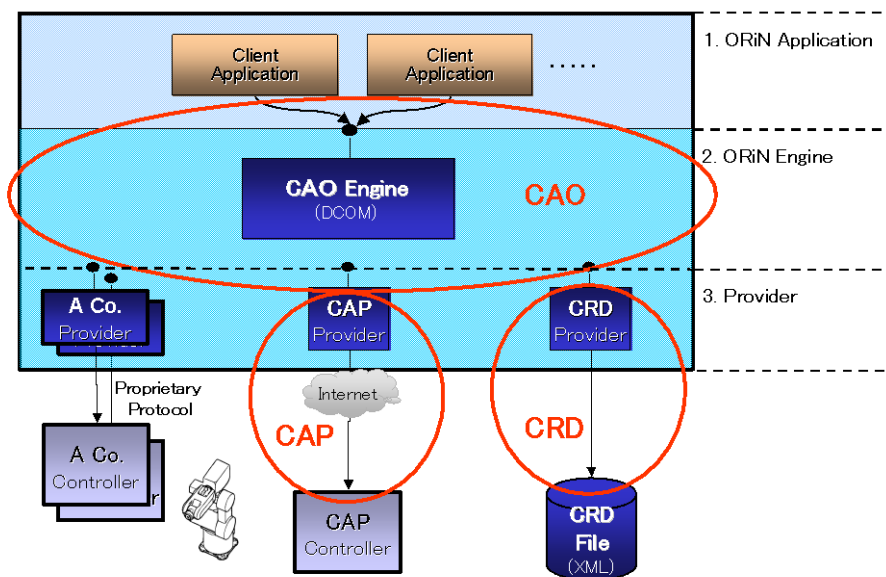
Client Application

Client Application

.....

1. ORiN Application

2. ORiN Engine

CAO Engine
(DCOM)

CAO

3. Provider

A Co.
Provider

CAP
Provider

CRD
Provider

Proprietary Protocol

Internet

CAP

CRD

A Co.
Controller

CAP
Controller

CRD
File
(XML)